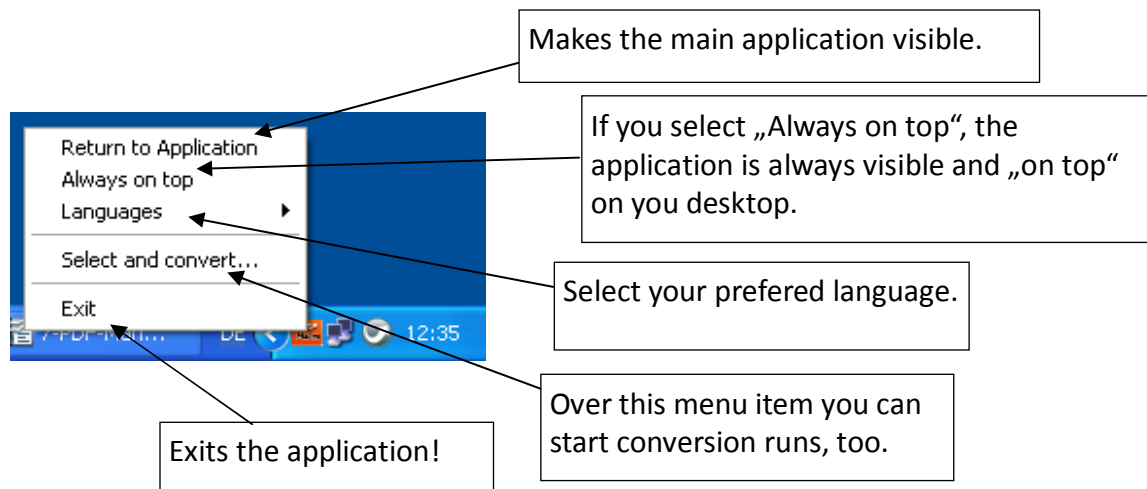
Makes the main application visible.

Return to Application
Always on top
Languages
Select and convert...
Exit

If you select „Always on top", the application is always visible and „on top" on you desktop.

Select your prefered language.

7-PDF-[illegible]
DE
12:35

Over this menu item you can start conversion runs, too.

Exits the application!